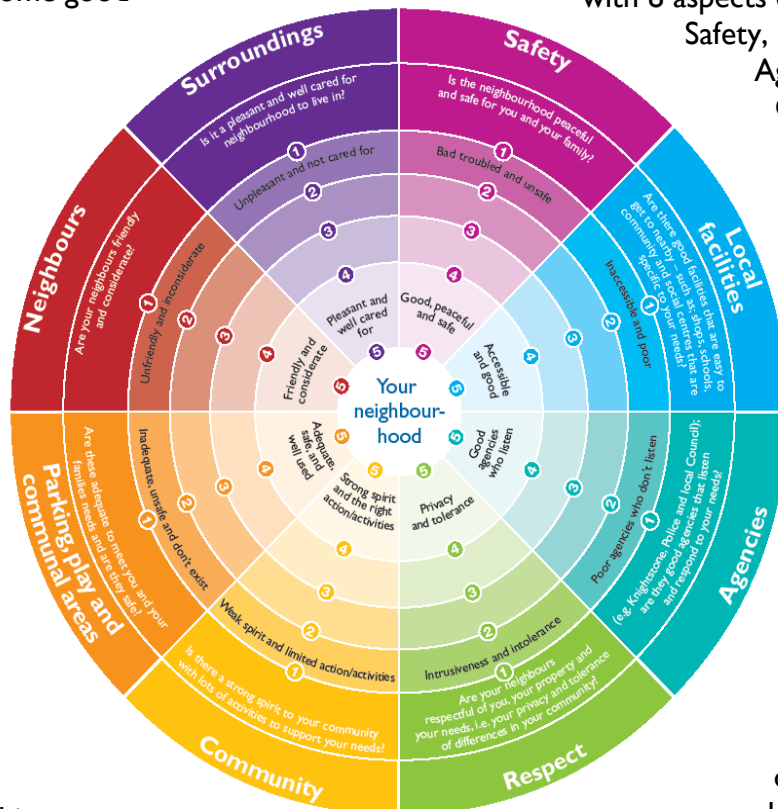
some good

with 8 aspects
Safety,
Ag

Surroundings
Is it a pleasant and well cared for neighbourhood to live in?
1
Unpleasant and not cared for
2
3
4
Pleasant and well cared for
5

Safety
Is the neighbourhood peaceful and safe for you and your family?
1
Bad troubled and unsafe
2
3
4
Good, peaceful and safe
5

Local facilities
Are there good facilities that are easy to get to nearby – such as shops, schools, community and social centres that are specific to your needs?
1
Inaccessible and poor
2
3
4
Accessible and good
5

Agencies
(e.g. Knightstone, Police and Local Council); are they good agencies that listen and respond to your needs?
1
Poor agencies who don't listen
2
3
4
Good agencies who listen
5

Respect
Are your neighbours respectful of you, your property and your needs, i.e. your privacy and tolerance of differences in your community?
1
Intrusiveness and intolerance
2
3
4
Privacy and tolerance
5

Community
Is there a strong spirit to your community with lots of activities to support your needs?
1
Weak spirit and limited action/activities
2
3
4
Strong spirit and the right action/activities
5

Parking, play and communal areas
Are these adequate to meet you and your families needs and are they safe?
1
Inadequate, unsafe and don't exist
2
3
4
Adequate, safe and well used
5

Neighbours
Are your neighbours friendly and considerate?
1
Unfriendly and inconsiderate
2
3
4
Friendly and considerate
5

Your neighbourhood